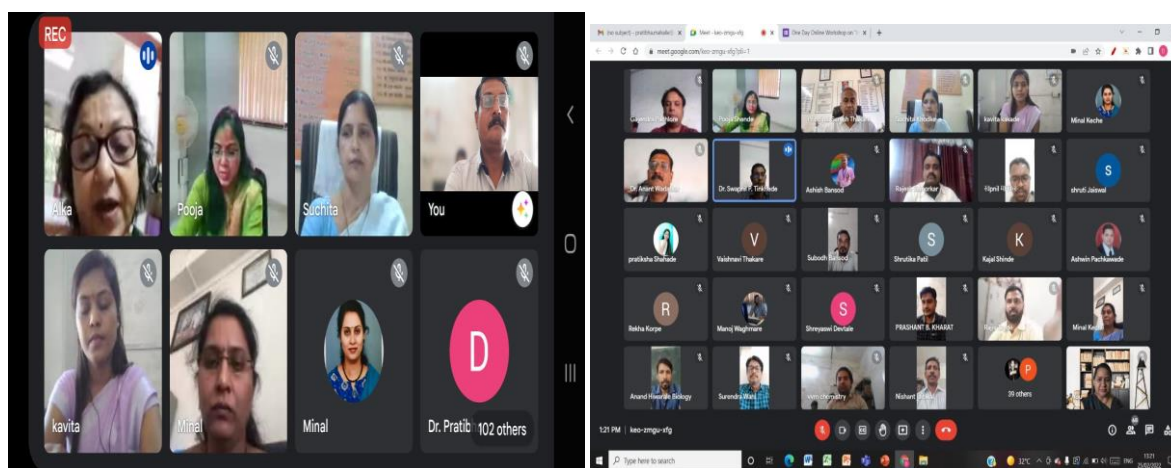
REC

Alka

Pooja

Suchita

You

kavita

Minal

Minal

D

Dr. Pratib

102 others

Meet - keo-zmgu-xfg

One Day Online Workshop on

meet.google.com/keo-zmgu-xfg

Pooja Shende

Kavita Lokhande

Minal Keche

Dr. Anant

Dr. Swapnil P. Tirkhede

Ashish Bansod

S

shruti Jaiswal

pratiksha Shahade

V

Vaishnavi Thakare

Subodh

S

Shrutika Patil

K

Kajal Shinde

Ashwin Pachkawade

R

Rekha Korpe

Manoj Waghmare

S

Shreyasavi Devtale

PRASHANT B. KHARAT

Minal Keche

Anand Hiwarale Biology

Surendra

Nishant

P

39 others

1:21 PM | keo-zmgu-xfg

Type here to search

32°C